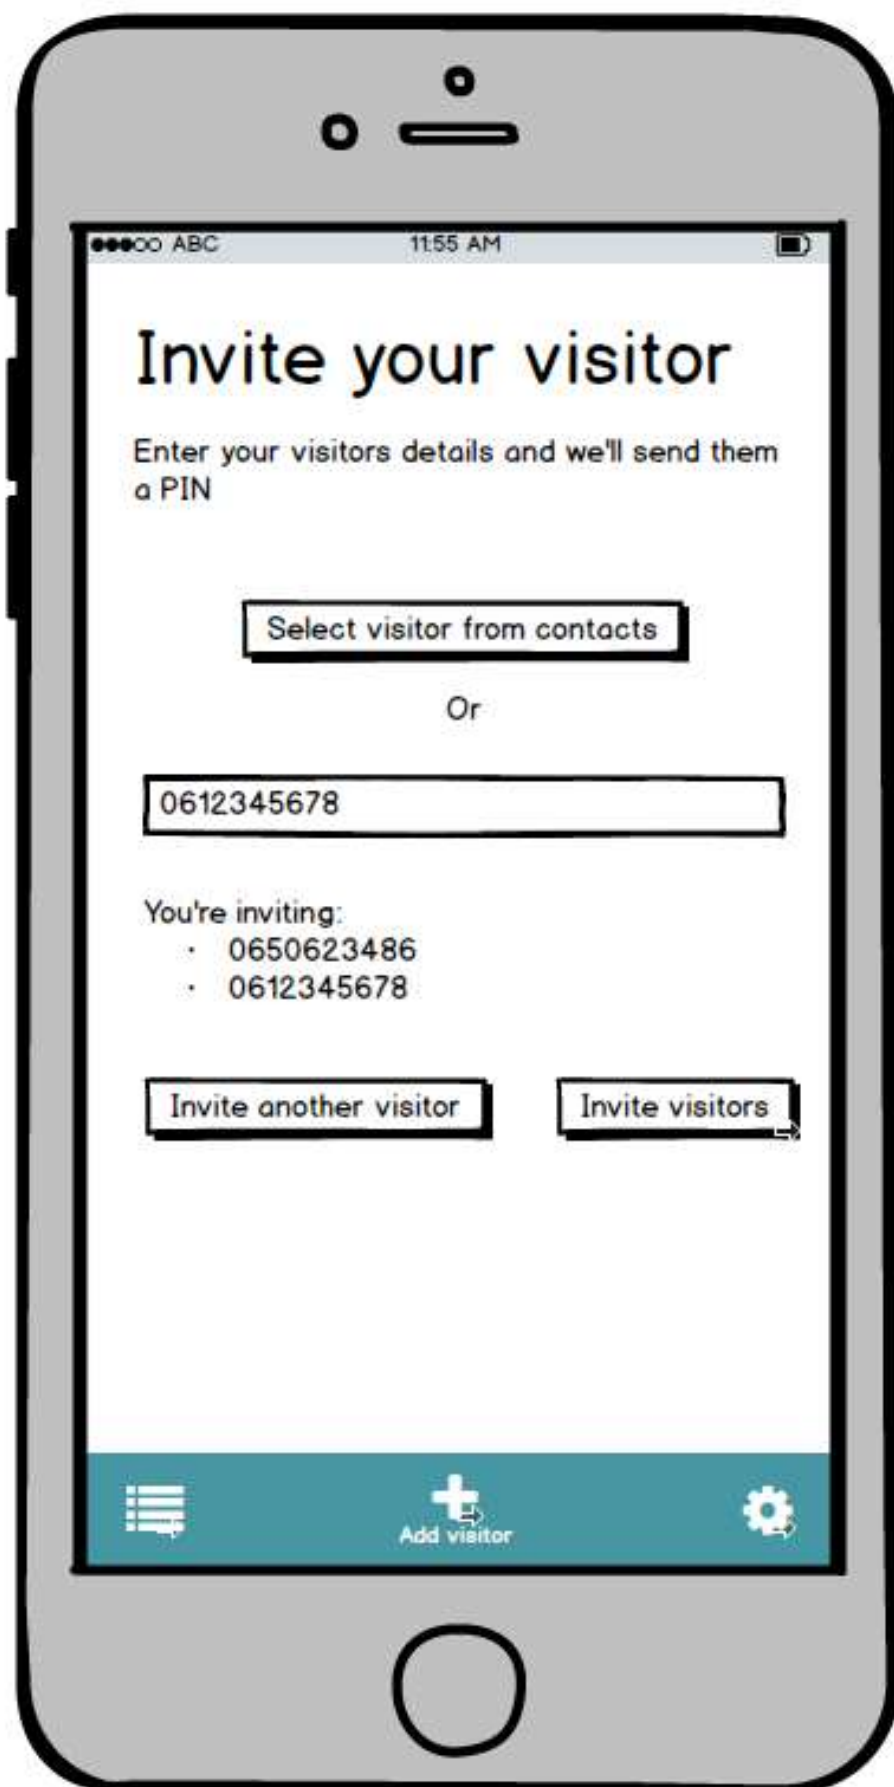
●●●○○ ABC 11:55 AM

Invite your visitor

Enter your visitors details and we'll send them a PIN

Select visitor from contacts

Or

0612345678

You're inviting:
- 0650623486
- 0612345678

Invite another visitor

Invite visitors

Add visitor